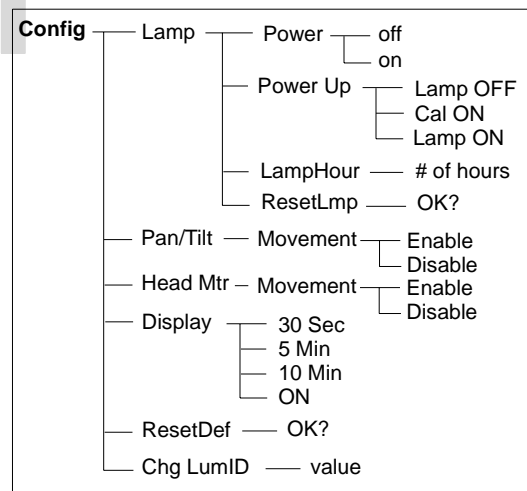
Config

Lamp

Power

off

on

Power Up

Lamp OFF

Cal ON

Lamp ON

LampHour

# of hours

ResetLmp

OK?

Pan/Tilt

Movement

Enable

Disable

Head Mtr

Movement

Enable

Disable

Display

30 Sec

5 Min

10 Min

ON

ResetDef

OK?

Chg LumID

value